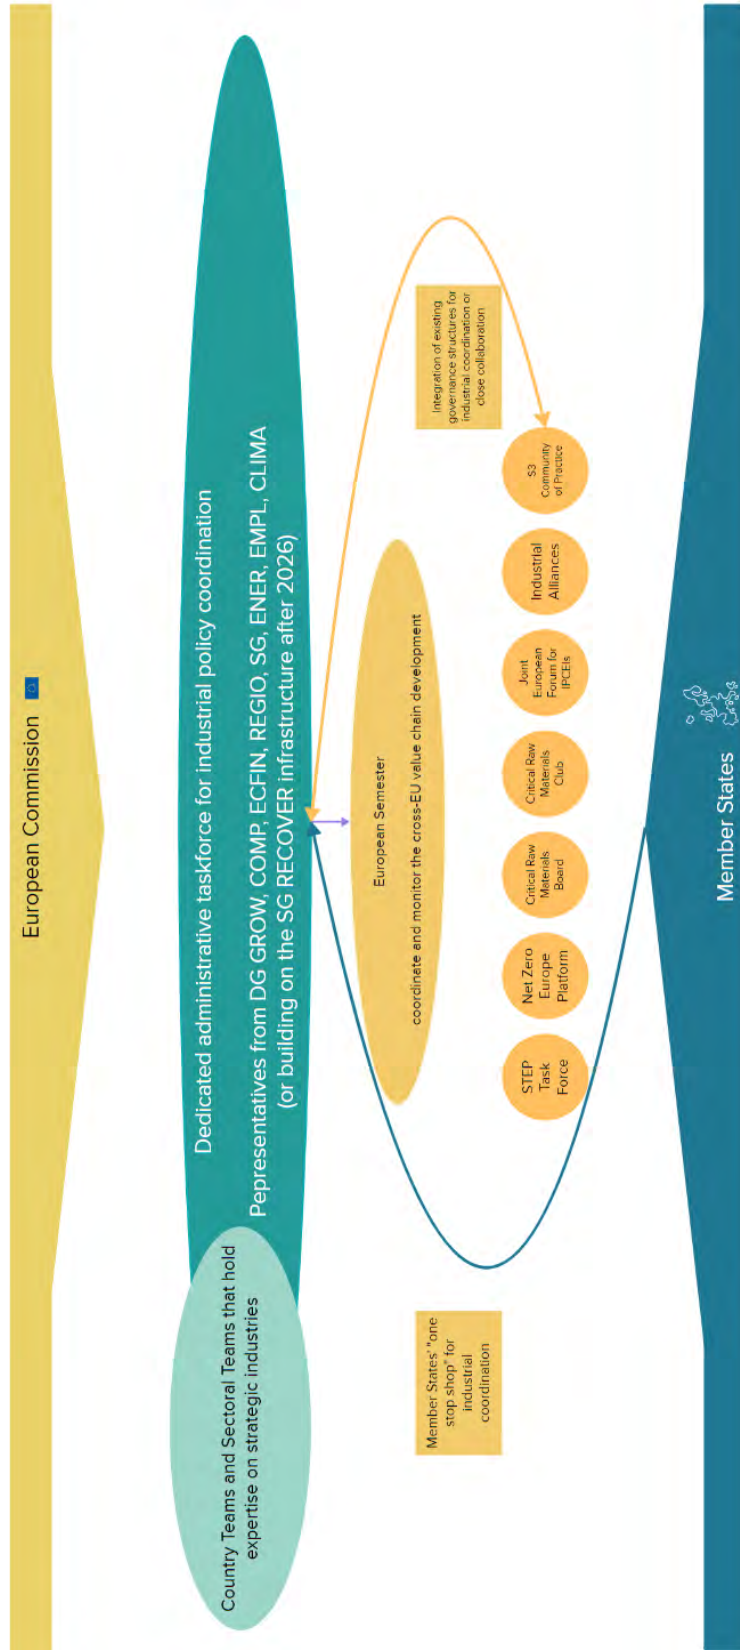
European Commission

Dedicated administrative taskforce for industrial policy coordination

Pepresentatives from DG GROW, COMP, ECFIN, REGIO, SG, ENER, EMPL, CLIMA (or building on the SG RECOVER infrastructure after 2026)

Country Teams and Sectoral Teams that hold expertise on strategic industries

European Semester

coordinete and monitor the cross-EU value chain development

Integration of existing governance structures for industrial coordination or close collaboration

STEP Task Force

Net Zero Europe Platform

Critical Raw Materials Board

Critical Raw Materials Club

Joint European Forum for IPCEIs

Industrial Alliances

S3 Community of Practice

Member States' "one stop shop" for industrial coordination

Member States